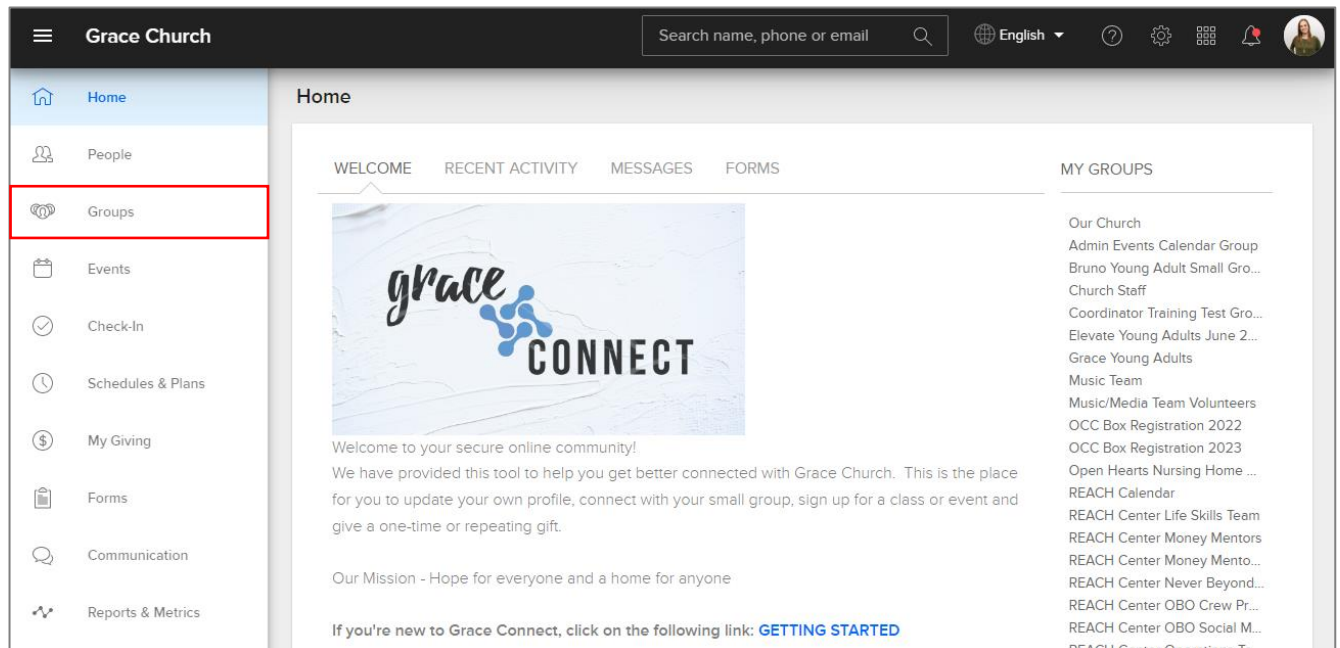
Grace Church

Search name, phone or email

English

Home

People

Groups

Events

Check-In

Schedules & Plans

My Giving

Forms

Communication

Reports & Metrics

Home

WELCOME RECENT ACTIVITY MESSAGES FORMS

grace CONNECT

Welcome to your secure online community!
We have provided this tool to help you get better connected with Grace Church. This is the place for you to update your own profile, connect with your small group, sign up for a class or event and give a one-time or repeating gift.

Our Mission - Hope for everyone and a home for anyone

If you're new to Grace Connect, click on the following link: GETTING STARTED

MY GROUPS

Our Church
Admin Events Calendar Group
Bruno Young Adult Small Gro...
Church Staff
Coordinator Training Test Gro...
Elevate Young Adults June 2...
Grace Young Adults
Music Team
Music/Media Team Volunteers
OCC Box Registration 2022
OCC Box Registration 2023
Open Hearts Nursing Home ...
REACH Calendar
REACH Center Life Skills Team
REACH Center Money Mentors
REACH Center Money Mento...
REACH Center Never Beyond...
REACH Center OBO Crew Pr...
REACH Center OBO Social M...
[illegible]